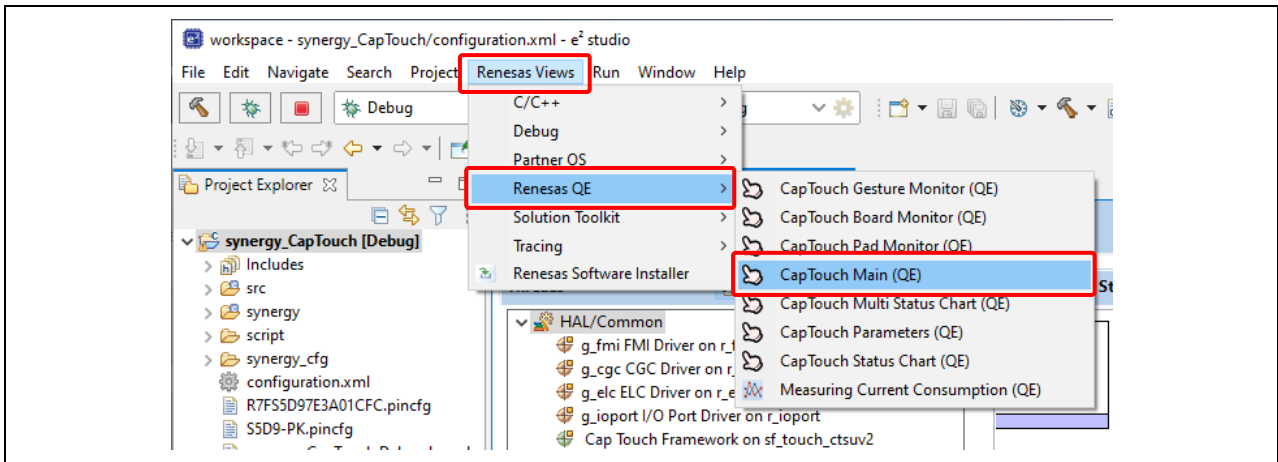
workspace - synergy_CapTouch/configuration.xml - e² studio

File Edit Navigate Search Project Renesas Views Run Window Help

Debug

C/C++
Debug
Partner OS
Renesas QE
Solution Toolkit
Tracing
Renesas Software Installer

CapTouch Gesture Monitor (QE)
CapTouch Board Monitor (QE)
CapTouch Pad Monitor (QE)
CapTouch Main (QE)
CapTouch Multi Status Chart (QE)
CapTouch Parameters (QE)
CapTouch Status Chart (QE)
Measuring Current Consumption (QE)

Project Explorer
synergy_CapTouch [Debug]
Includes
src
synergy
script
synergy_cfg
configuration.xml
R7FS5D97E3A01CFC.pincfg
S5D9-PK.pincfg

HAL/Common
g_fmi FMI Driver on r_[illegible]
g_cgc CGC Driver on r_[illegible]
g_elc ELC Driver on r_e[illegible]
g_ioport I/O Port Driver on r_ioport
Cap Touch Framework on sf_touch_ctsuv2